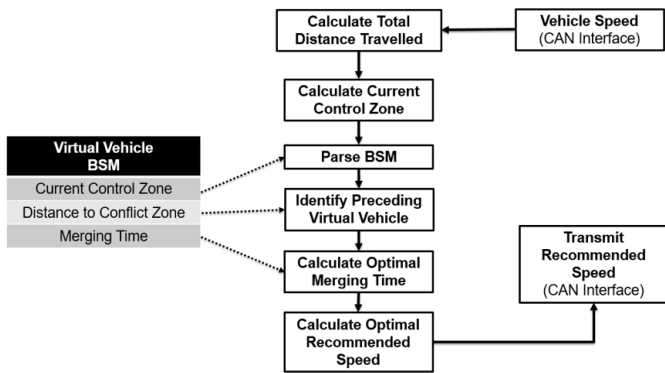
Calculate Total Distance Travelled

Vehicle Speed (CAN Interface)

Calculate Current Control Zone

Virtual Vehicle BSM

Current Control Zone

Distance to Conflict Zone

Merging Time

Parse BSM

Identify Preceding Virtual Vehicle

Calculate Optimal Merging Time

Transmit Recommended Speed (CAN Interface)

Calculate Optimal Recommended Speed